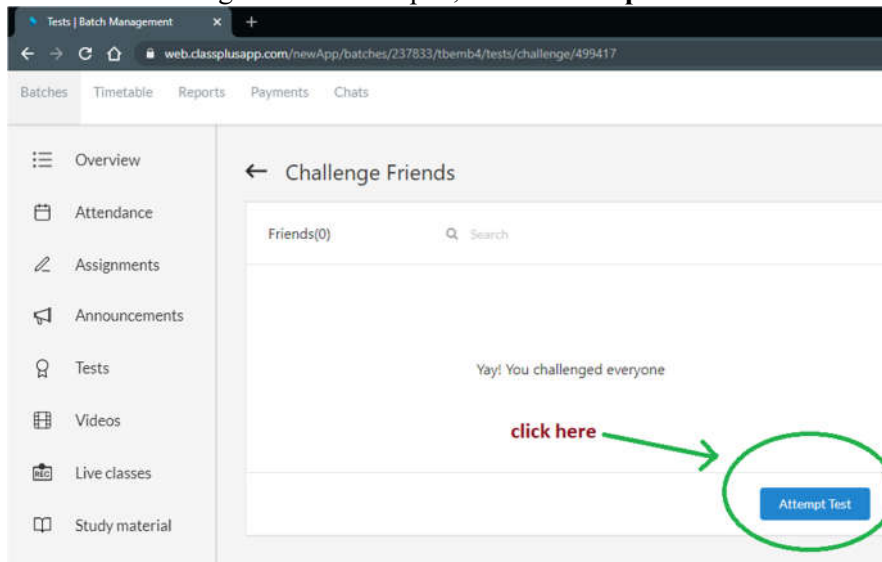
Tests | Batch Management

web.classplusapp.com/newApp/batches/237833/tbemb4/tests/challenge/499417

Batches Timetable Reports Payments Chats

Overview

Attendance

Assignments

Announcements

Tests

Videos

Live classes

Study material

← Challenge Friends

Friends(0)

Search

Yay! You challenged everyone

click here

Attempt Test